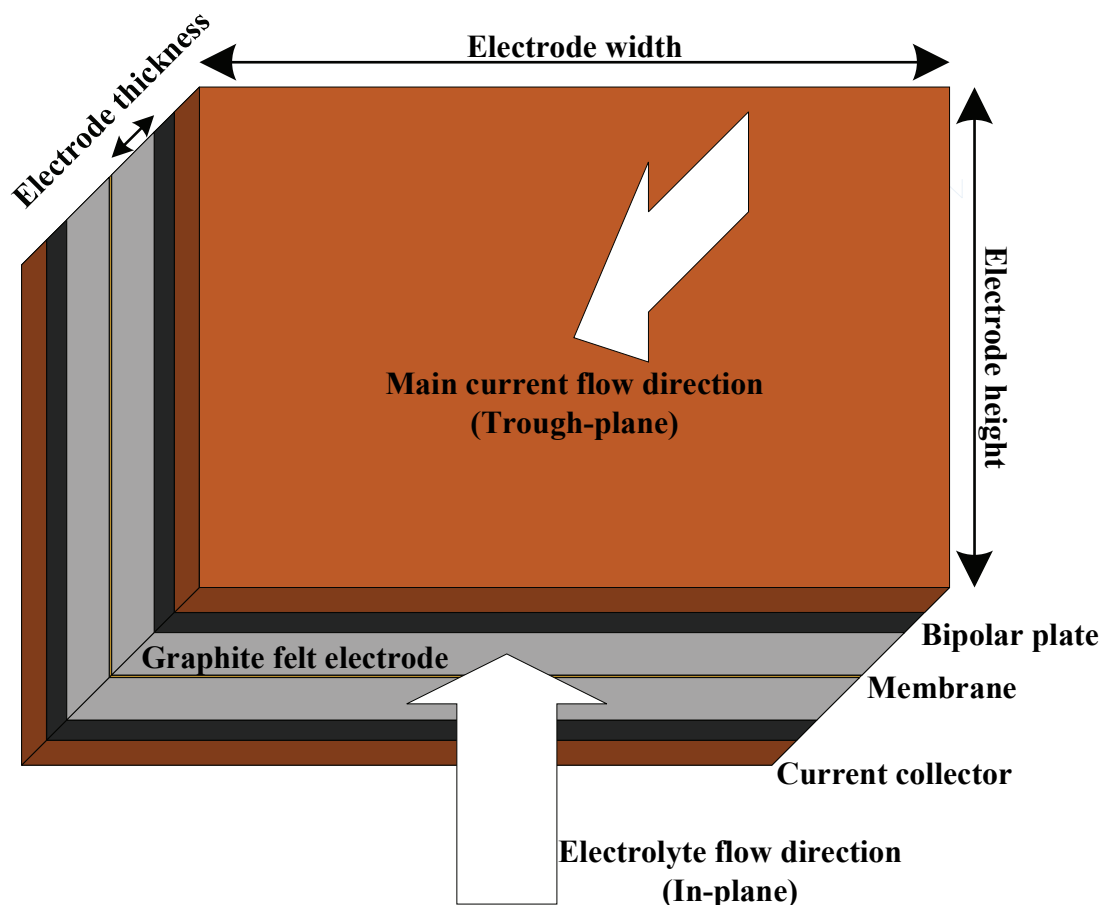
Electrode thickness

Electrode width

Electrode height

Main current flow direction
(Trough-plane)

Graphite felt electrode

Bipolar plate

Membrane

Current collector

Electrolyte flow direction
(In-plane)